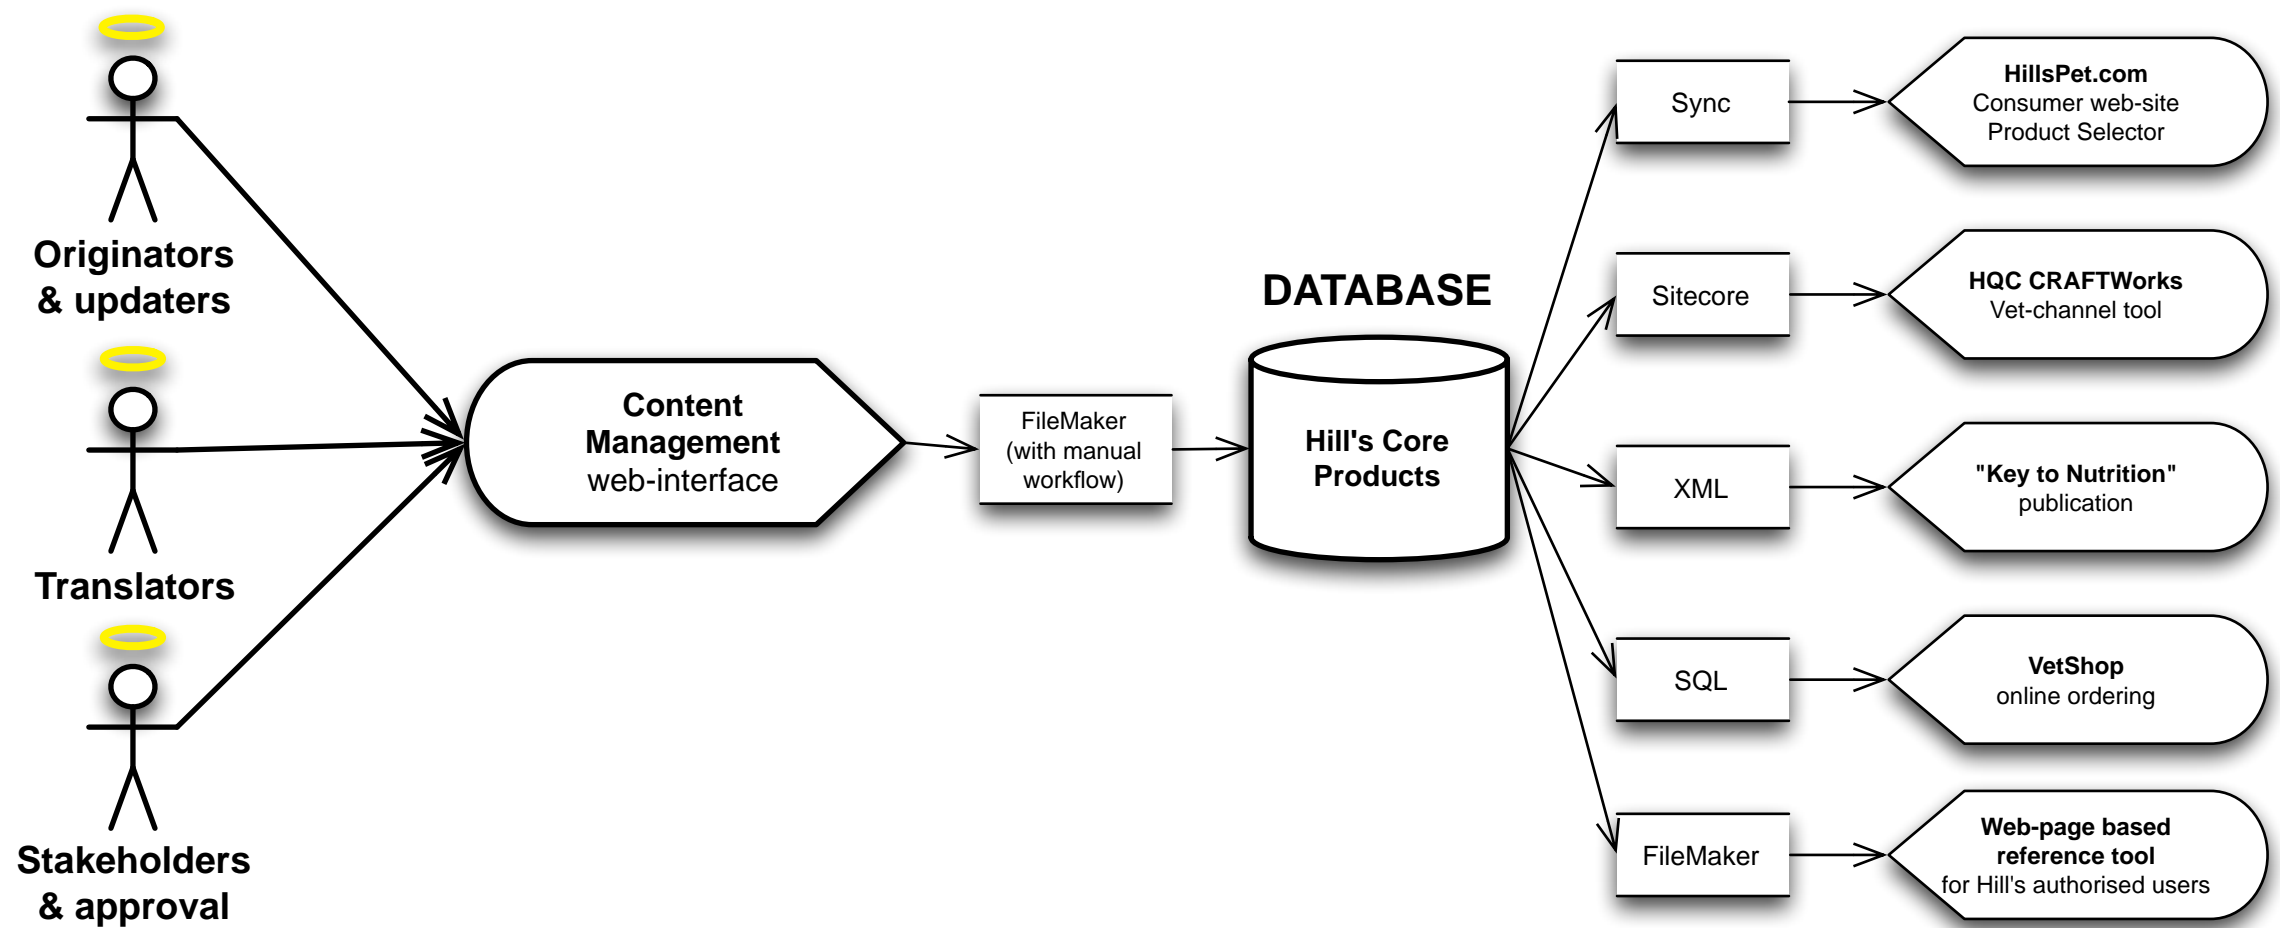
Originators & updaters

Translators

Stakeholders & approval

Content Management web-interface

FileMaker (with manual workflow)

DATABASE

Hill's Core Products

Sync

HillsPet.com
Consumer web-site
Product Selector

Sitecore

HQC CRAFTWorks
Vet-channel tool

XML

"Key to Nutrition"
publication

SQL

VetShop
online ordering

FileMaker

Web-page based reference tool
for Hill's authorised users